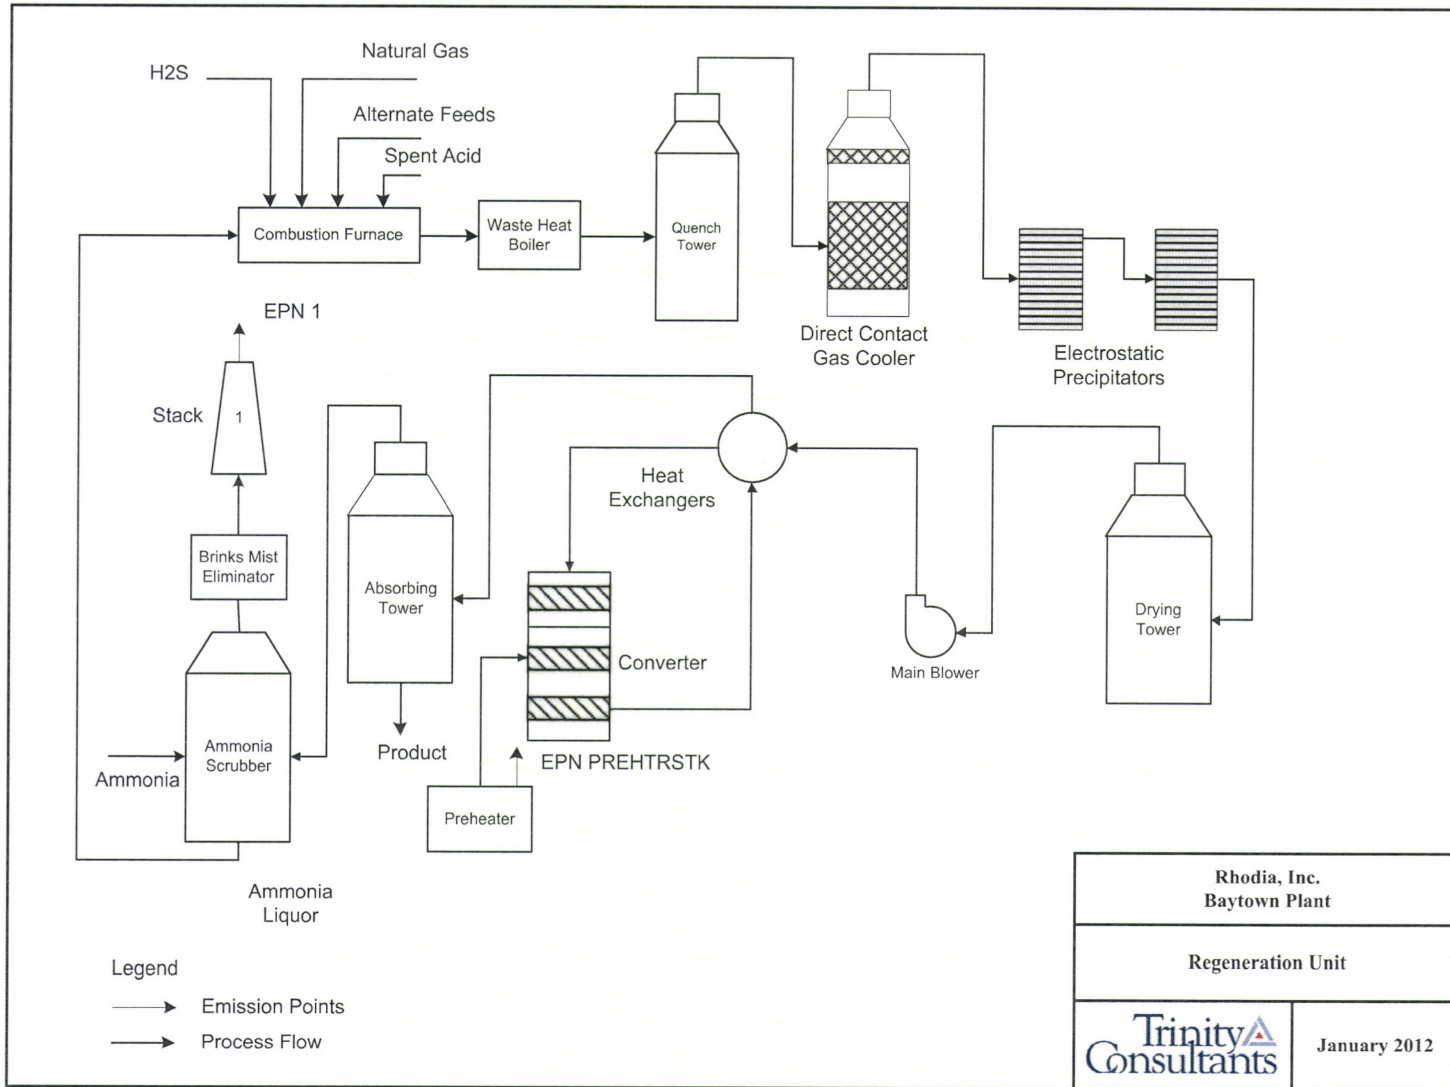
Natural Gas
H2S
Alternate Feeds
Spent Acid
Combustion Furnace
Waste Heat Boiler
Quench Tower
Direct Contact Gas Cooler
Electrostatic Precipitators
EPN 1
Stack
1
Heat Exchangers
Brinks Mist Eliminator
Absorbing Tower
Converter
Main Blower
Drying Tower
Ammonia Scrubber
Ammonia
Product
EPN PREHTRSTK
Preheater
Ammonia Liquor
Legend
Emission Points
Process Flow

| Rhodia, Inc. Baytown Plant | |
|---|---|
| Regeneration Unit | |
| Trinity Consultants | January 2012 |